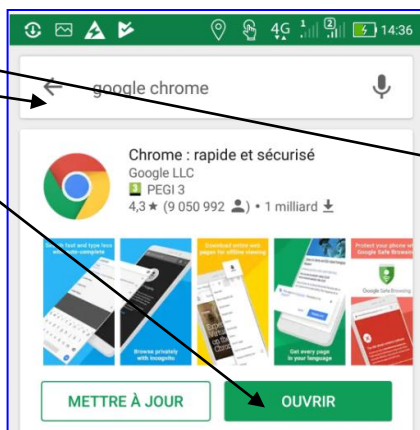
4G 14:36

google chrome

Chrome : rapide et sécurisé
Google LLC
PEGI 3
4,3 ★ (9 050 992 ) • 1 milliard

Browse privately with Incognito

Get every page in your language

Protect your phone with Google Safe Browsing

METTRE À JOUR
OUVRIR